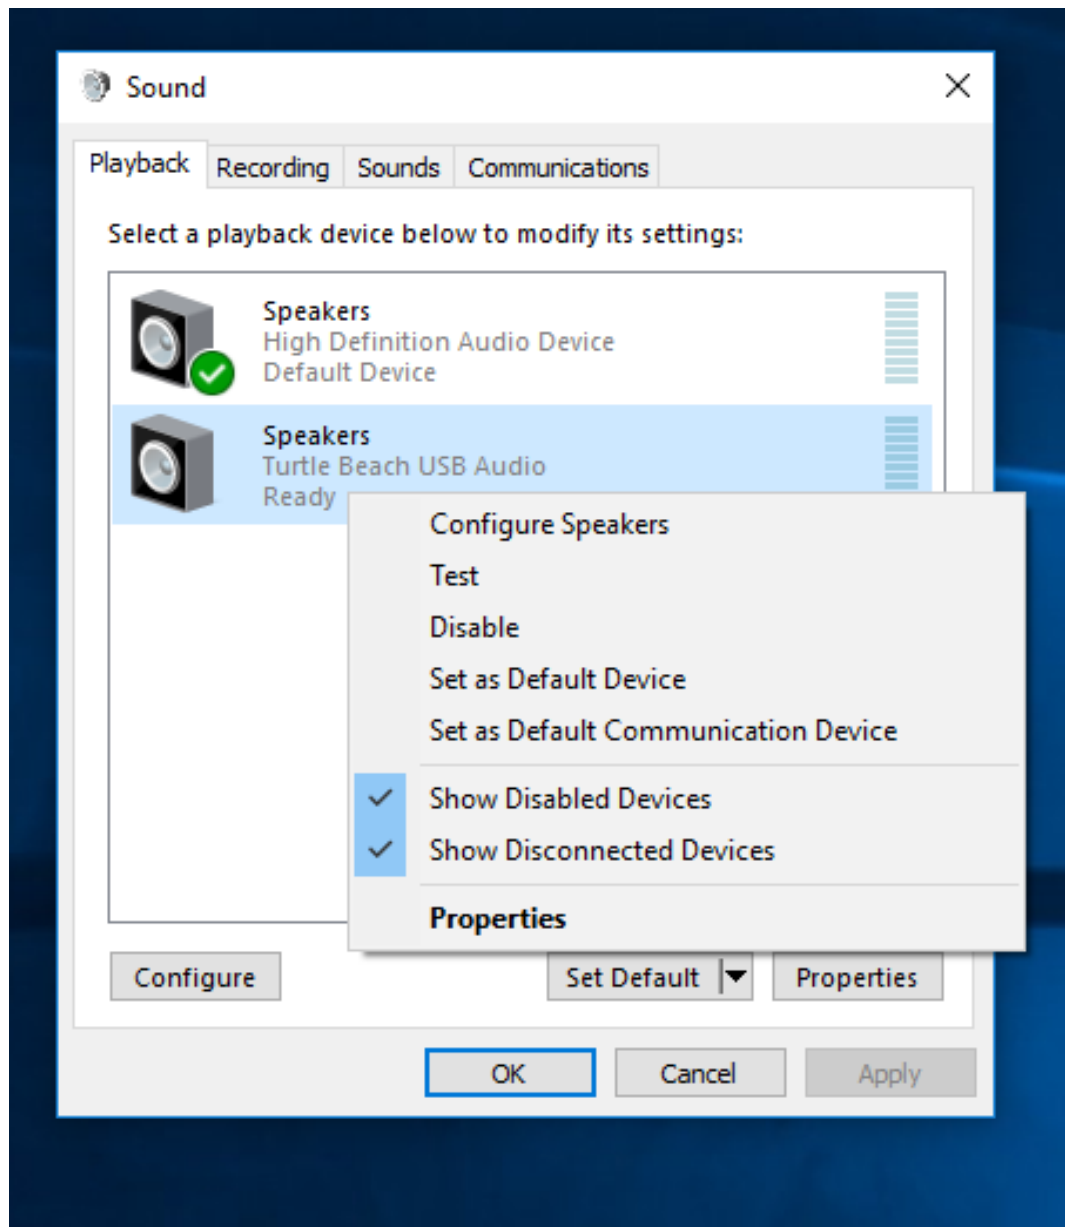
Sound

Playback Recording Sounds Communications

Select a playback device below to modify its settings:

Speakers
High Definition Audio Device
Default Device

Speakers
Turtle Beach USB Audio
Ready

Configure Speakers
Test
Disable
Set as Default Device
Set as Default Communication Device
Show Disabled Devices
Show Disconnected Devices
Properties

Configure
Set Default
Properties

OK
Cancel
Apply